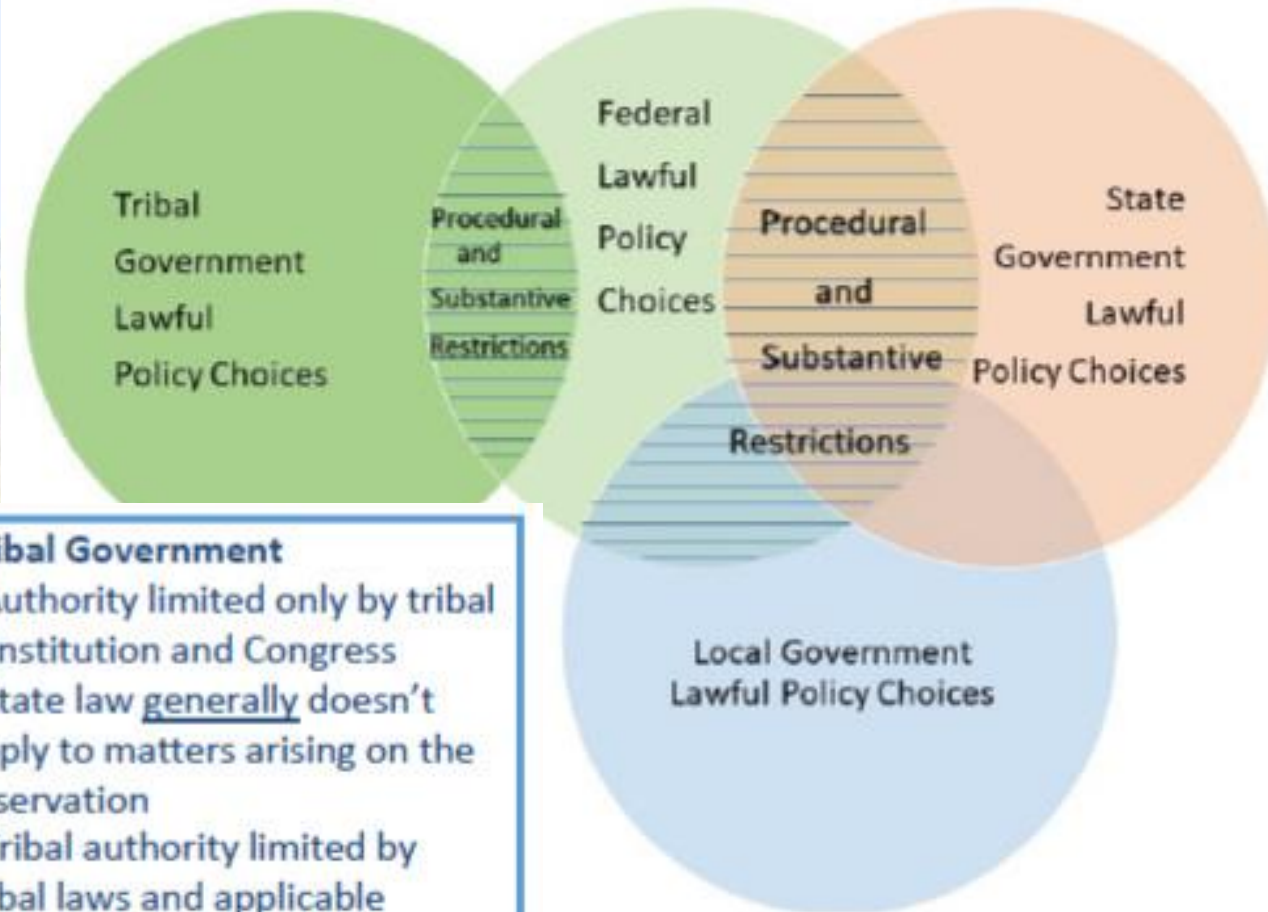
Tribal Government Lawful Policy Choices

Procedural and Substantive Restrictions

Federal Lawful Policy Choices

Procedural and Substantive Restrictions

State Government Lawful Policy Choices

Local Government Lawful Policy Choices

ibal Government
uthority limited only by tribal nstitution and Congress
tate law generally doesn't ply to matters arising on the servation
ribal authority limited by bal laws and applicable